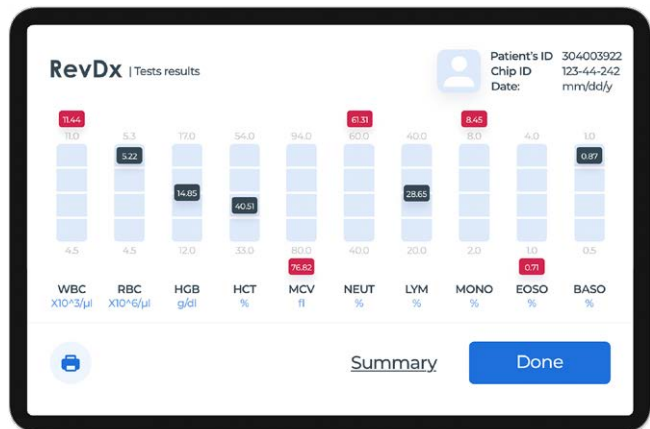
RevDx | Tests results

Patient's ID 304003922
Chip ID 123-44-242
Date: mm/dd/y

| | WBC | RBC | HGB | HCT | MCV | NEUT | LYM | MONO | EOSO | BASO |
|---|---|---|---|---|---|---|---|---|---|---|
| Result | 11.44 | 5.22 | 14.85 | 40.51 | 76.82 | 61.31 | 28.65 | 8.45 | 0.71 | 0.87 |
| Upper | 11.0 | 5.3 | 17.0 | 54.0 | 94.0 | 60.0 | 40.0 | 8.0 | 4.0 | 1.0 |
| Lower | 4.5 | 4.5 | 12.0 | 33.0 | 80.0 | 40.0 | 20.0 | 2.0 | 1.0 | 0.5 |
| Unit | X10^3/µl | X10^6/µl | g/dl | % | fl | % | % | % | % | % |

Summary

Done